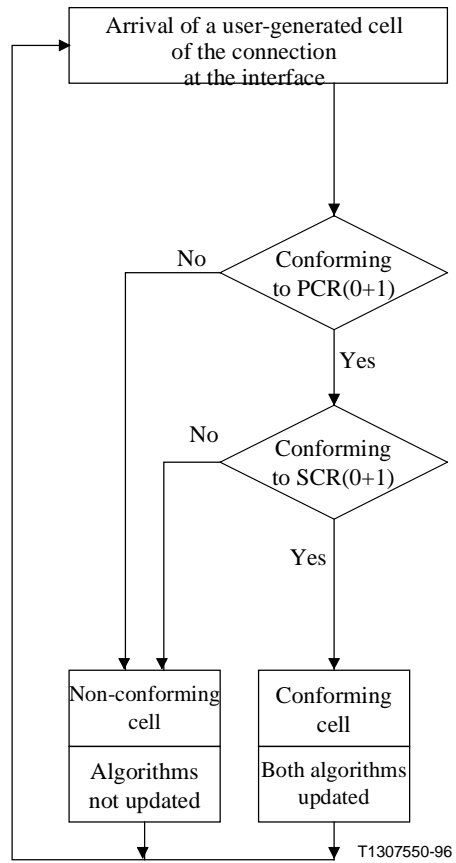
Arrival of a user-generated cell of the connection at the interface

No

Conforming to PCR(0+1)

Yes

No

Conforming to SCR(0+1)

Yes

Non-conforming cell

Algorithms not updated

Conforming cell

Both algorithms updated

T1307550-96